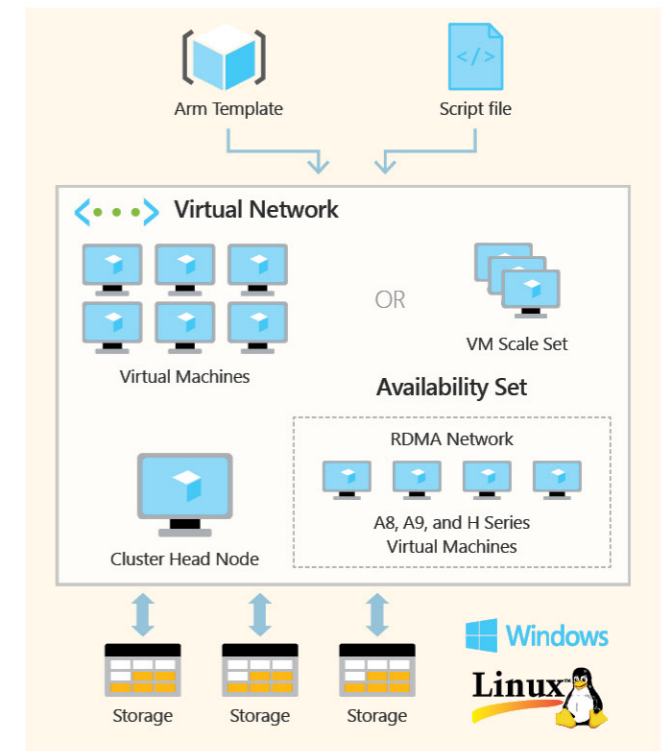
Arm Template

Script file

Virtual Network

OR

VM Scale Set

Virtual Machines

Availability Set

RDMA Network

A8, A9, and H Series Virtual Machines

Cluster Head Node

Storage

Storage

Storage

Windows

Linux